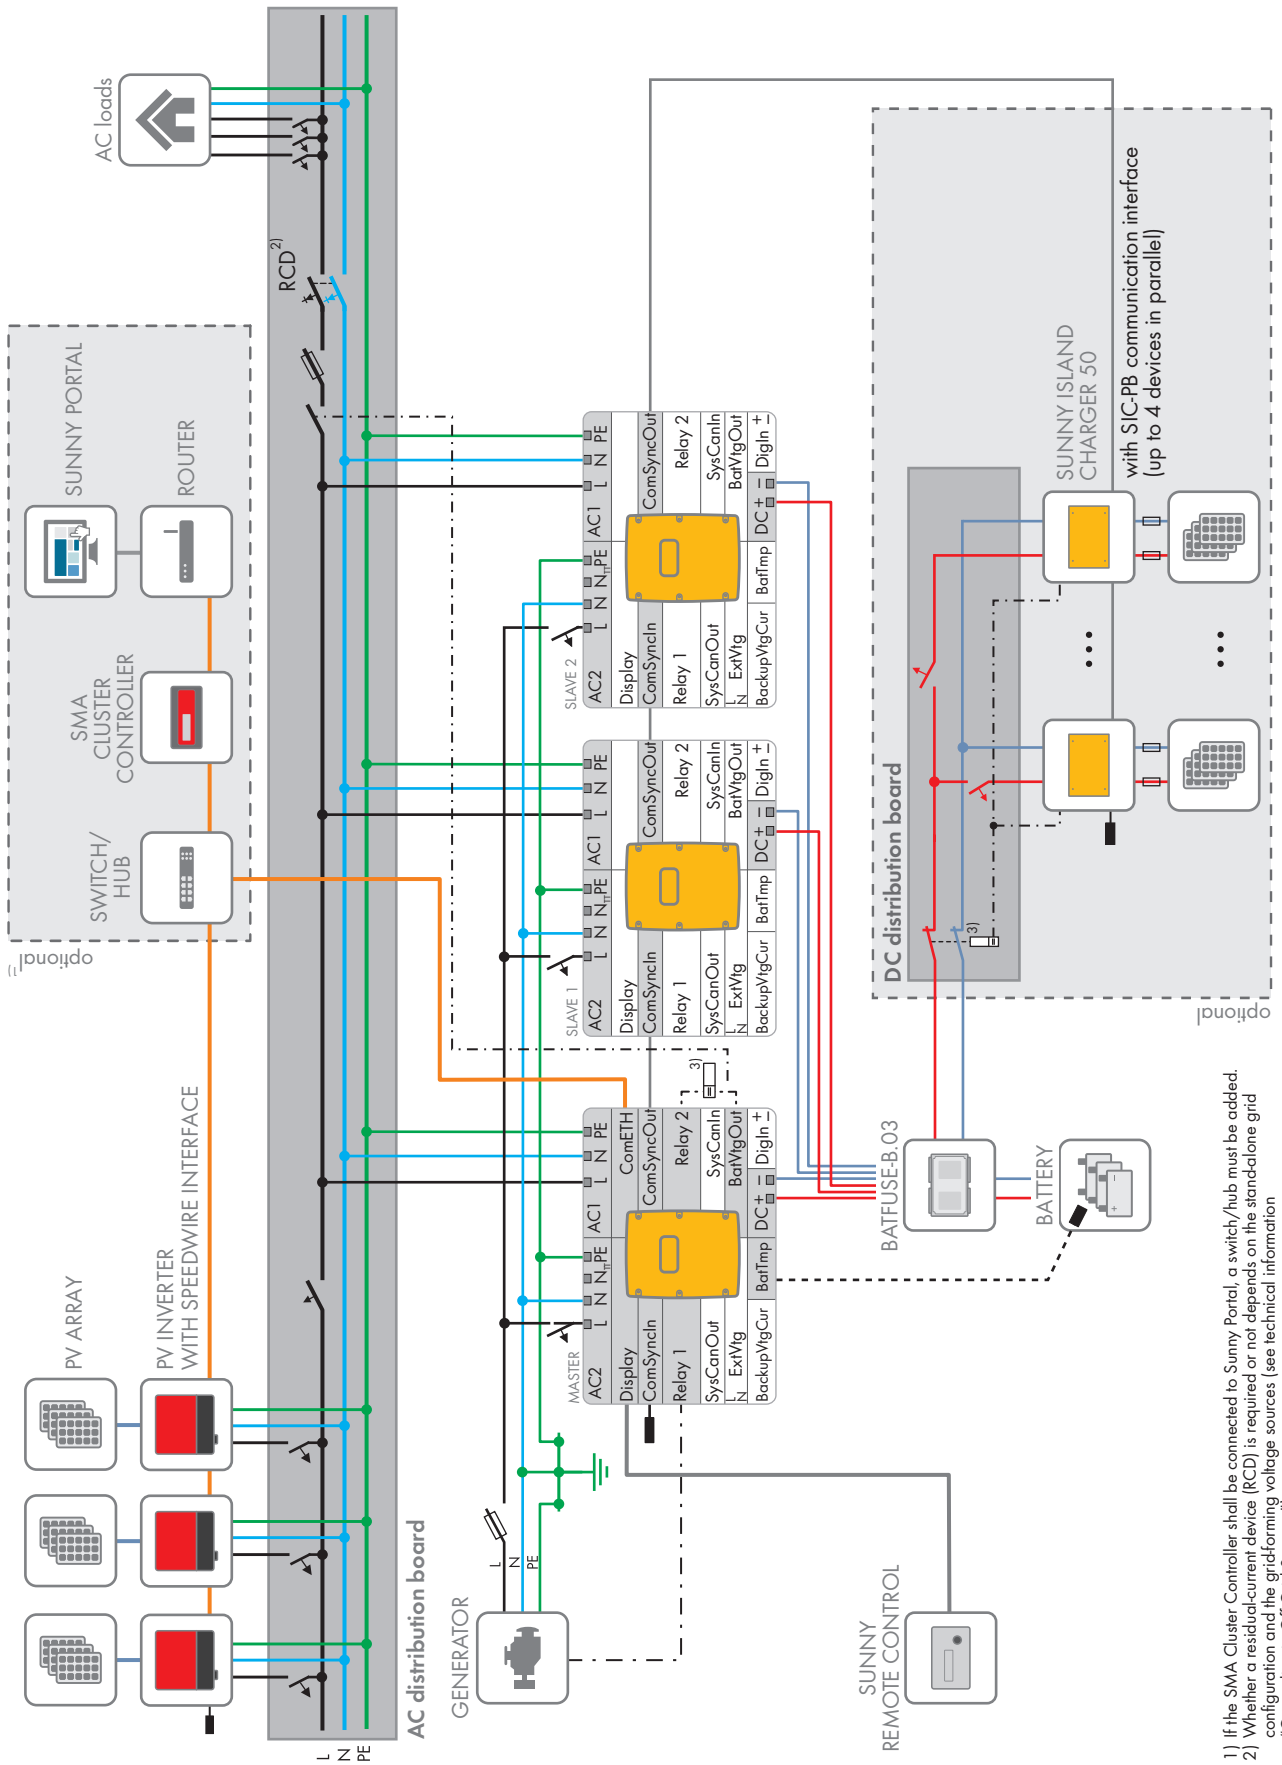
AC loads

RCD$^{2)}$

SUNNY PORTAL

ROUTER

SMA CLUSTER CONTROLLER

SWITCH/ HUB

optional$^{1)}$

PV ARRAY

PV INVERTER WITH SPEEDWIRE INTERFACE

AC distribution board

L N PE

GENERATOR

L N PE

SUNNY REMOTE CONTROL

MASTER AC2 Display ComSyncIn Relay 1 SysCanOut ExtVtg L N BackupVtgCur BatTmp DC+ − DigIn + − BatVtgOut SysCanIn Relay 2 ComSyncOut ComETH AC1 L N PE L N$_{TT}$ PE N

SLAVE 1 AC2 Display ComSyncIn Relay 1 SysCanOut ExtVtg L N BackupVtgCur BatTmp DC+ − DigIn + − BatVtgOut SysCanIn Relay 2 ComSyncOut AC1 L N PE L N$_{TT}$ PE N

SLAVE 2 AC2 Display ComSyncIn Relay 1 SysCanOut ExtVtg L N BackupVtgCur BatTmp DC+ − DigIn + − BatVtgOut SysCanIn Relay 2 ComSyncOut AC1 L N PE L N$_{TT}$ PE N

3)

3)

BATFUSE-B.03

BATTERY

DC distribution board

optional

SUNNY ISLAND CHARGER 50

with SIC-PB communication interface (up to 4 devices in parallel)

1) If the SMA Cluster Controller shall be connected to Sunny Portal, a switch/hub must be added.
2) Whether a residual-current device (RCD) is required or not depends on the stand-alone grid configuration and the grid-forming voltage sources (see technical information